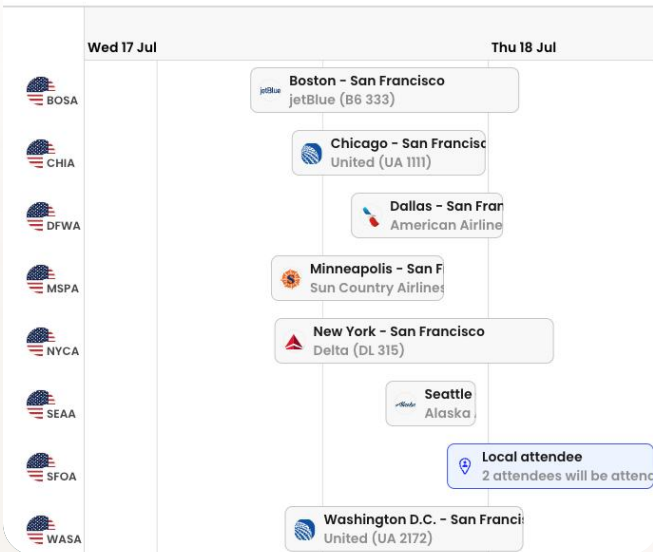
Wed 17 Jul

Thu 18 Jul

BOSA

jetBlue Boston - San Francisco
jetBlue (B6 333)

CHIA

Chicago - San Francisc
United (UA 1111)

DFWA

Dallas - San Fran
American Airline

MSPA

Minneapolis - San F
Sun Country Airlines

NYCA

New York - San Francisco
Delta (DL 315)

SEAA

Alaska Seattle
Alaska

SFOA

Local attendee
2 attendees will be attend

WASA

Washington D.C. - San Francis
United (UA 2172)